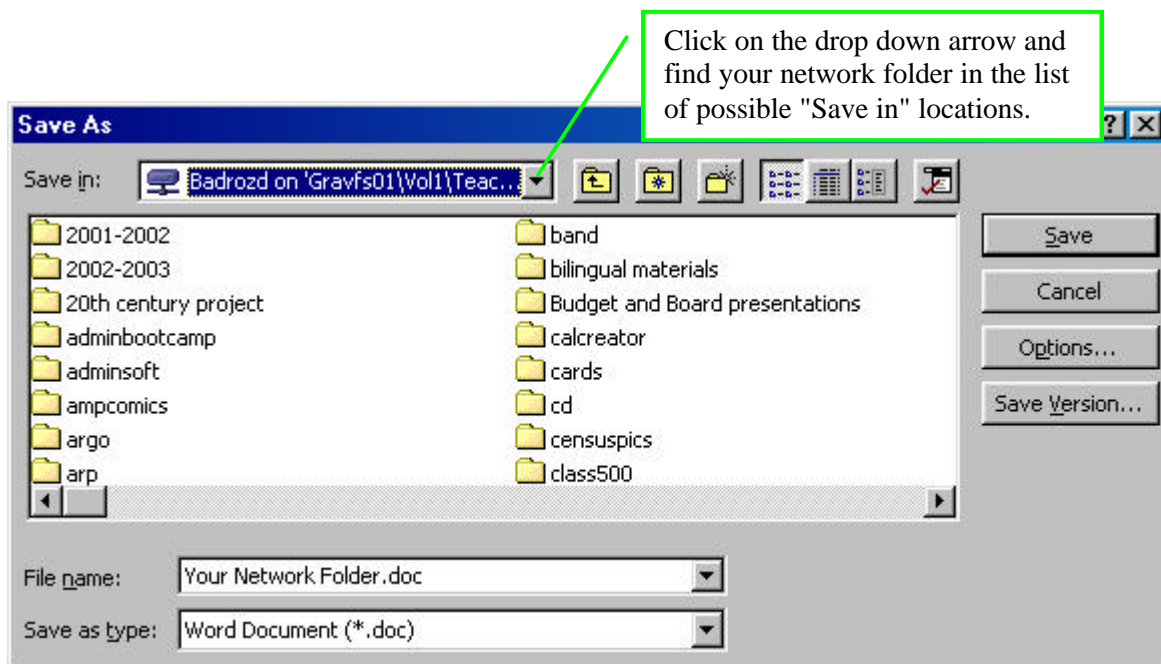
Click on the drop down arrow and find your network folder in the list of possible "Save in" locations.

Save As

Save in: Badrozd on 'Gravfs01\Vol1\Teac...

2001-2002
2002-2003
20th century project
adminbootcamp
adminsoft
ampcomics
argo
arp

band
bilingual materials
Budget and Board presentations
calcreator
cards
cd
censuspics
class500

Save
Cancel
Options...
Save Version...

File name: Your Network Folder.doc
Save as type: Word Document (*.doc)